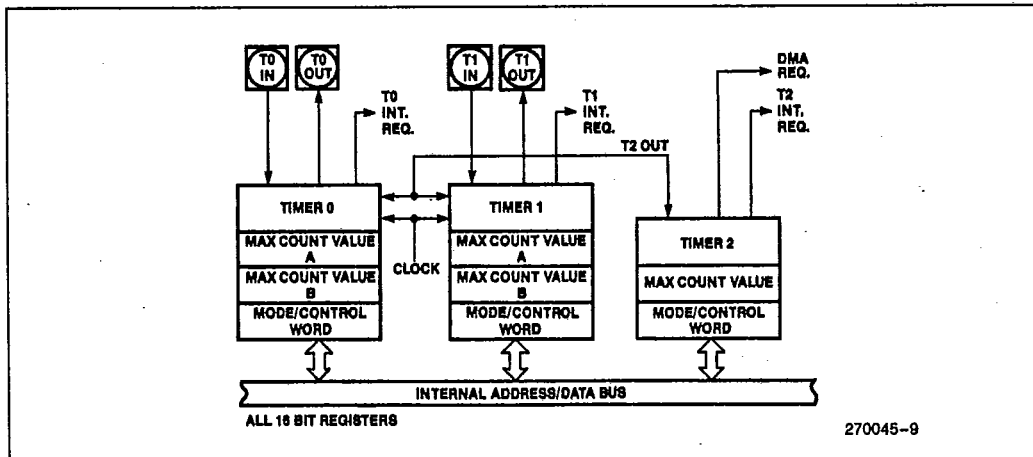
T0 IN

T0 OUT

T0 INT. REQ.

T1 IN

T1 OUT

T1 INT. REQ.

DMA REQ.

T2 INT. REQ.

T2 OUT

TIMER 0

MAX COUNT VALUE A

MAX COUNT VALUE B

MODE/CONTROL WORD

CLOCK

TIMER 1

MAX COUNT VALUE A

MAX COUNT VALUE B

MODE/CONTROL WORD

TIMER 2

MAX COUNT VALUE

MODE/CONTROL WORD

INTERNAL ADDRESS/DATA BUS

ALL 16 BIT REGISTERS

270045–9